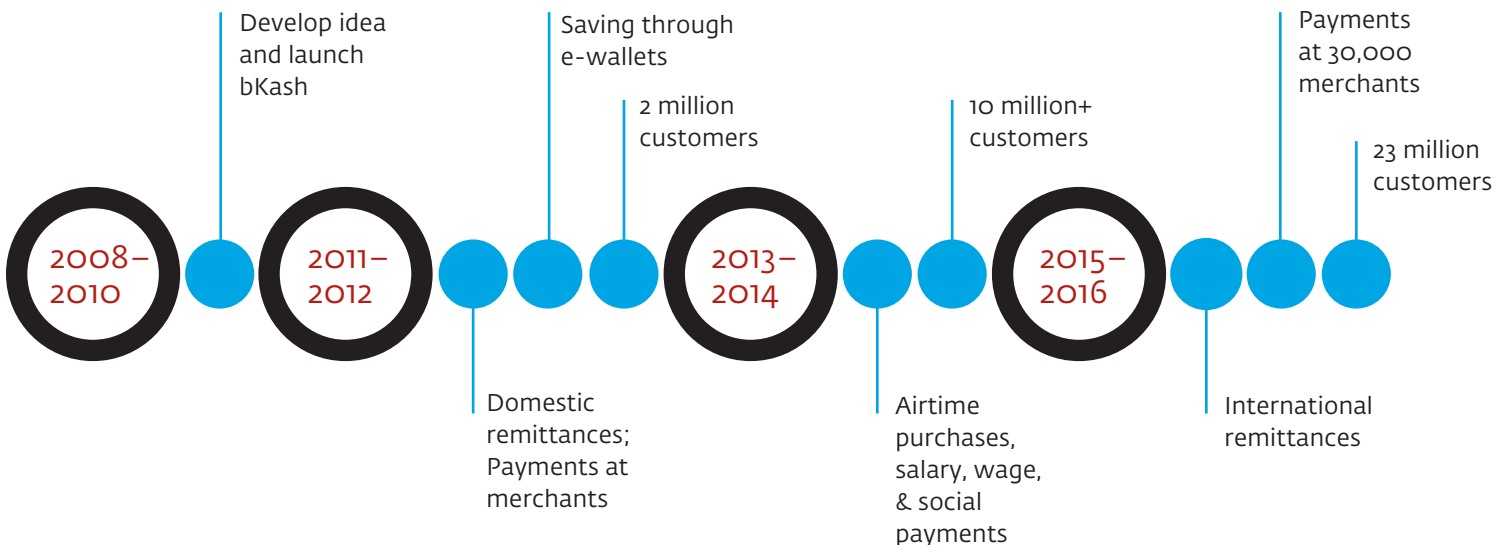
2008–2010

Develop idea and launch bKash

2011–2012

Domestic remittances; Payments at merchants

Saving through e-wallets

2 million customers

2013–2014

Airtime purchases, salary, wage, & social payments

10 million+ customers

2015–2016

International remittances

Payments at 30,000 merchants

23 million customers